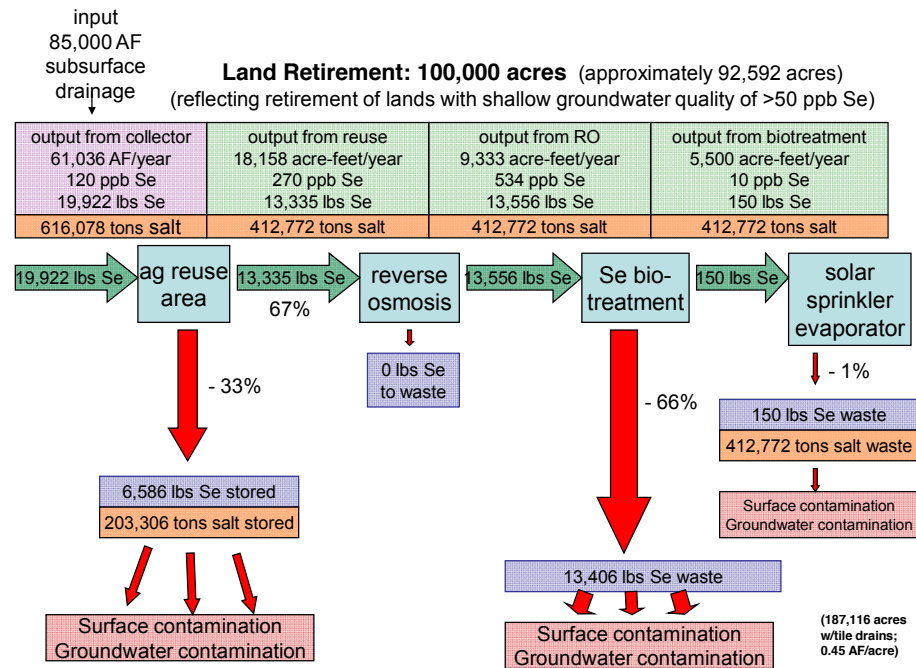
input
85,000 AF
subsurface
drainage

**Land Retirement: 100,000 acres** (approximately 92,592 acres)
(reflecting retirement of lands with shallow groundwater quality of >50 ppb Se)

| output from collector 61,036 AF/year 120 ppb Se 19,922 lbs Se | output from reuse 18,158 acre-feet/year 270 ppb Se 13,335 lbs Se | output from RO 9,333 acre-feet/year 534 ppb Se 13,556 lbs Se | output from biotreatment 5,500 acre-feet/year 10 ppb Se 150 lbs Se |
|---|---|---|---|
| 616,078 tons salt | 412,772 tons salt | 412,772 tons salt | 412,772 tons salt |

19,922 lbs Se
ag reuse area
13,335 lbs Se
67%
reverse osmosis
13,556 lbs Se
Se bio-treatment
150 lbs Se
solar sprinkler evaporator

0 lbs Se to waste

- 33%

- 66%

- 1%

150 lbs Se waste
412,772 tons salt waste

Surface contamination
Groundwater contamination

6,586 lbs Se stored
203,306 tons salt stored

Surface contamination
Groundwater contamination

13,406 lbs Se waste

Surface contamination
Groundwater contamination

(187,116 acres w/tile drains; 0.45 AF/acre)